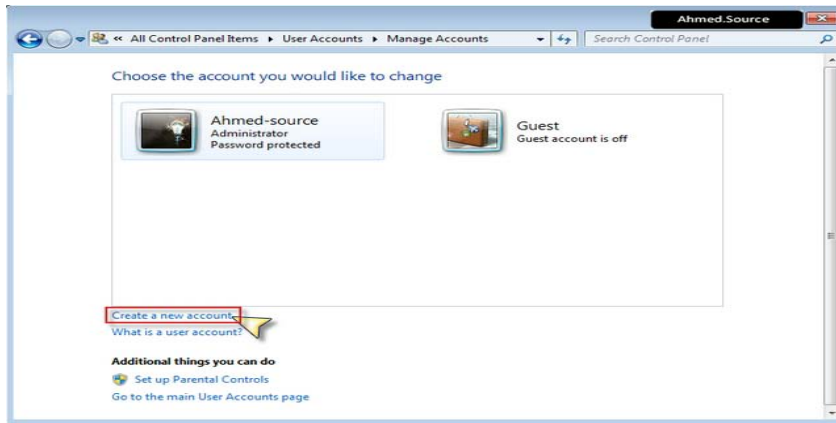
Ahmed.Source

« All Control Panel Items ▸ User Accounts ▸ Manage Accounts

Search Control Panel

Choose the account you would like to change

Ahmed-source
Administrator
Password protected

Guest
Guest account is off

Create a new account

What is a user account?

Additional things you can do

Set up Parental Controls

Go to the main User Accounts page